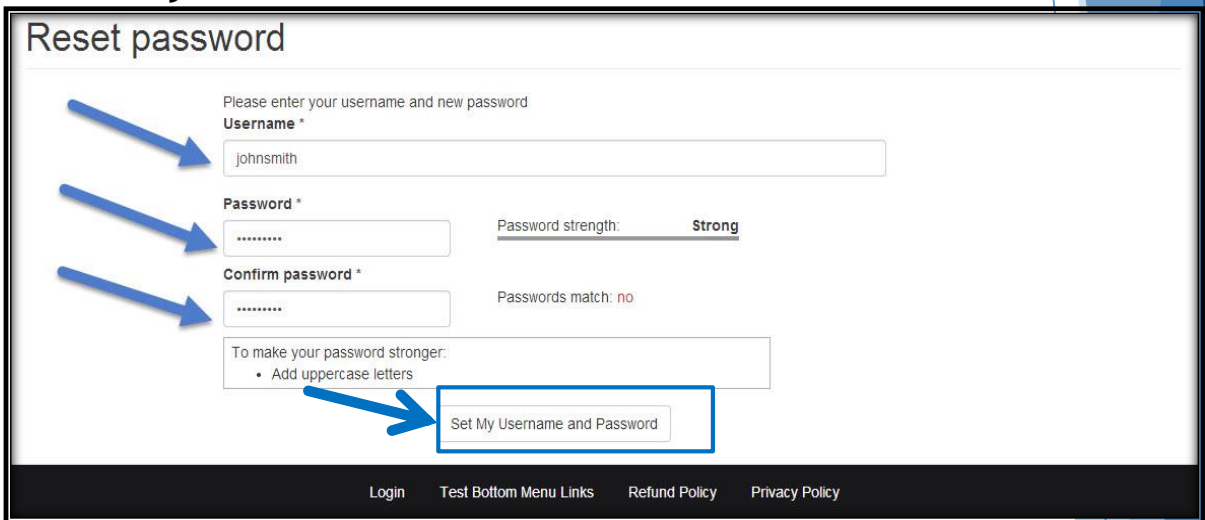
Reset password

Please enter your username and new password

Username *

johnsmith

Password *

•••••••••

Password strength: Strong

Confirm password *

•••••••••

Passwords match: no

To make your password stronger:

- Add uppercase letters

Set My Username and Password

Login Test Bottom Menu Links Refund Policy Privacy Policy